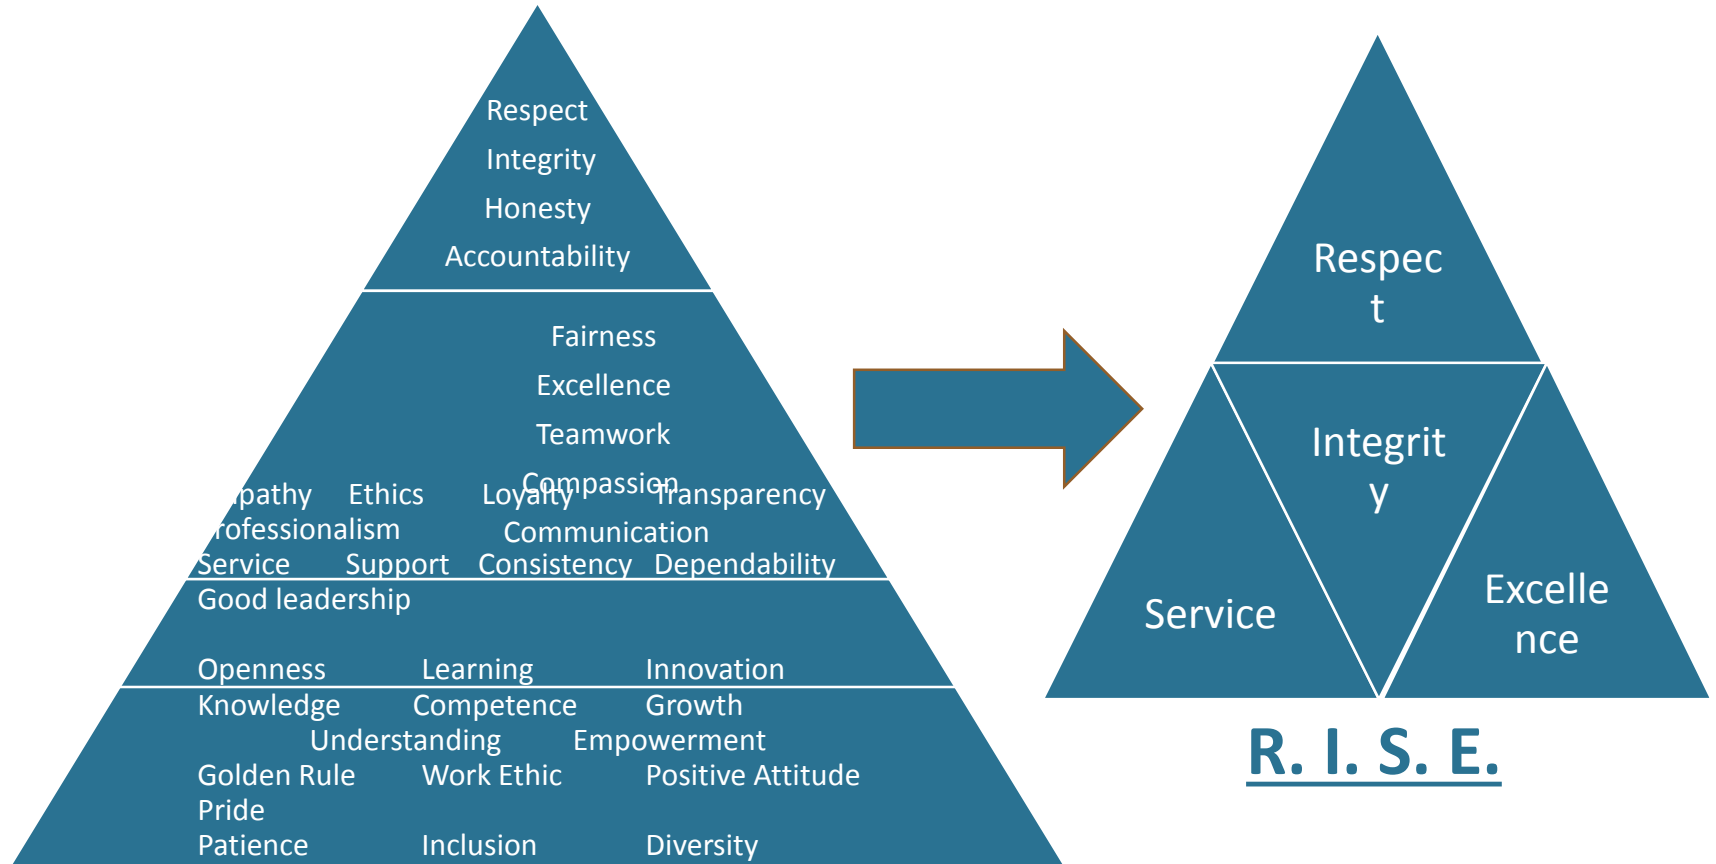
Respect
Integrity
Honesty
Accountability

Fairness
Excellence
Teamwork
Compassion

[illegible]pathy Ethics Loyalty Transparency
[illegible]rofessionalism Communication
Service Support Consistency Dependability

Good leadership

Openness Learning Innovation

Knowledge Competence Growth
Understanding Empowerment
Golden Rule Work Ethic Positive Attitude
Pride
Patience Inclusion Diversity

Respec
t

Integrit
y

Service

Excelle
nce

R. I. S. E.